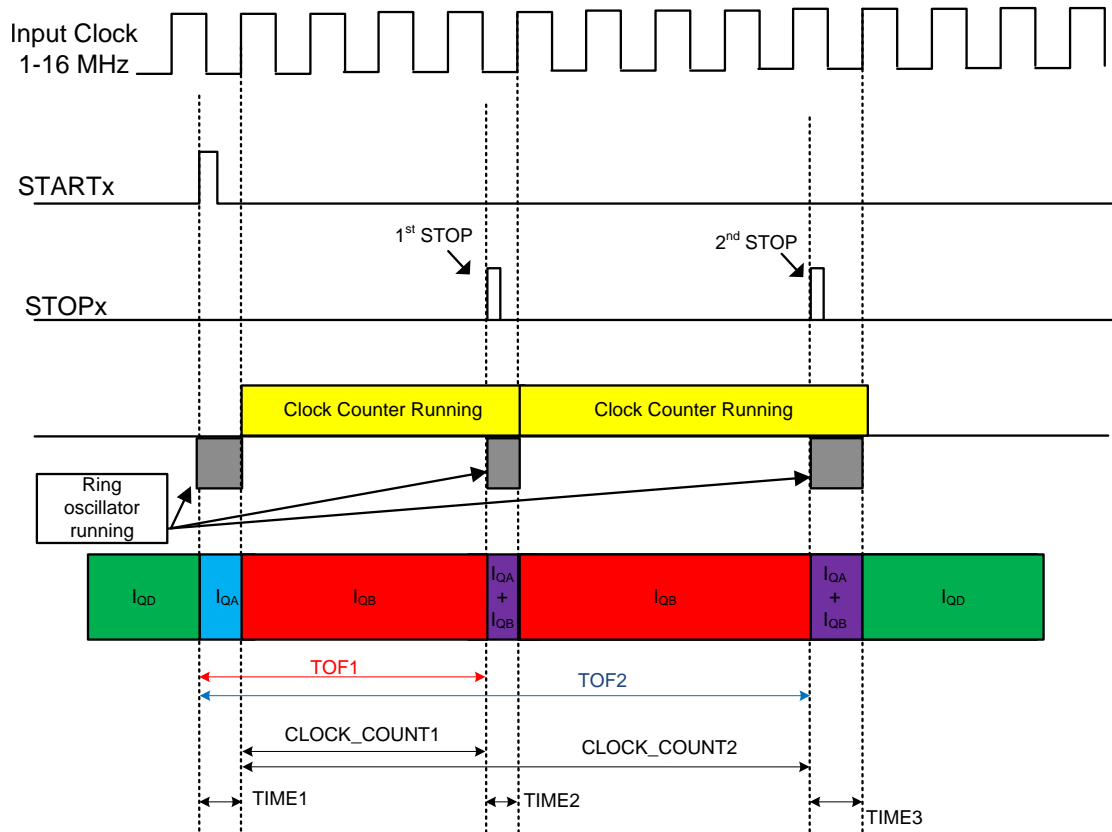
Input Clock
1-16 MHz

STARTx

1$^{st}$ STOP

2$^{nd}$ STOP

STOPx

Clock Counter Running

Clock Counter Running

Ring oscillator running

$I_{QD}$

$I_{QA}$

$I_{QB}$

$I_{QA}$ + $I_{QB}$

$I_{QB}$

$I_{QA}$ + $I_{QB}$

$I_{QD}$

TOF1

TOF2

CLOCK_COUNT1

CLOCK_COUNT2

TIME1

TIME2

TIME3